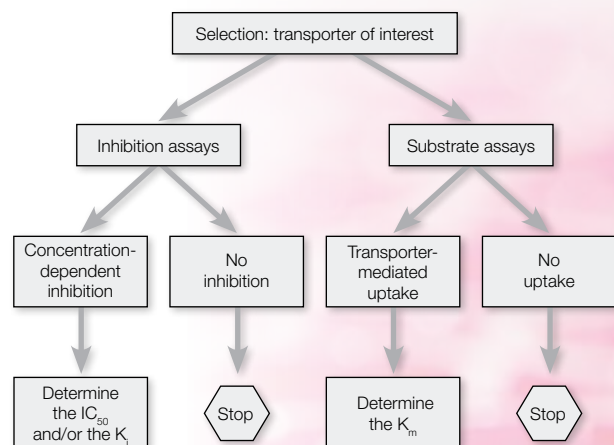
Selection: transporter of interest

Inhibition assays

Substrate assays

Concentration-dependent inhibition

No inhibition

Transporter-mediated uptake

No uptake

Determine the $IC_{50}$ and/or the $K_i$

Stop

Determine the $K_m$

Stop